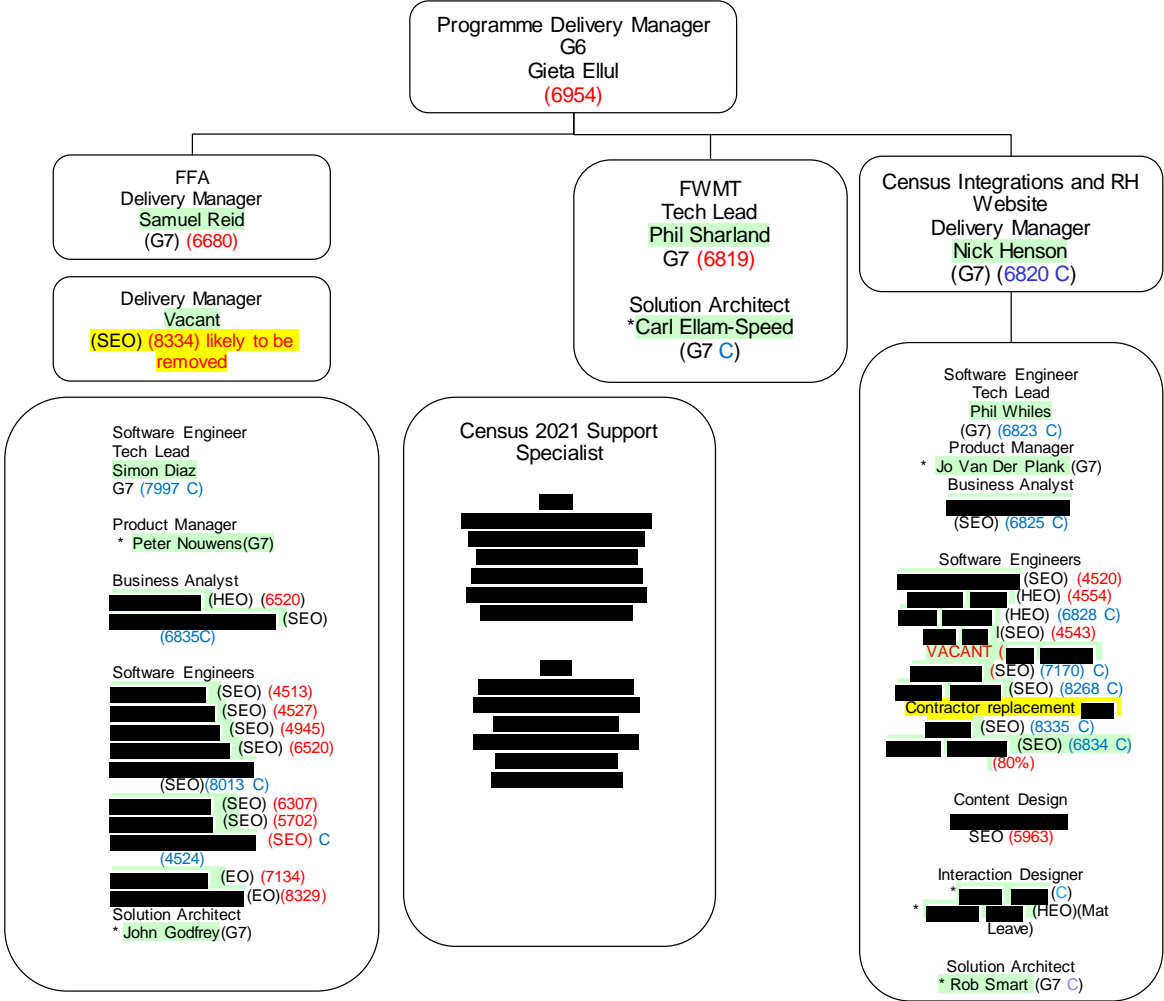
Programme Delivery Manager
G6
Gieta Ellul
(6954)

FFA
Delivery Manager
Samuel Reid
(G7) (6680)

Delivery Manager
Vacant
(SEO) (8334) likely to be removed

Software Engineer
Tech Lead
Simon Diaz
G7 (7997 C)

Product Manager
* Peter Nouwens(G7)

Business Analyst
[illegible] (HEO) (6520)
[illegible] (SEO) (6835C)

Software Engineers
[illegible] (SEO) (4513)
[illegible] (SEO) (4527)
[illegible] (SEO) (4945)
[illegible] (SEO) (6520)
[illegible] (SEO)(8013 C)
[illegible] (SEO) (6307)
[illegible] (SEO) (5702)
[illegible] (SEO) C (4524)
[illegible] (EO) (7134)
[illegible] (EO)(8329)
Solution Architect
* John Godfrey(G7)

FWMT
Tech Lead
Phil Sharland
G7 (6819)

Solution Architect
*Carl Ellam-Speed
(G7 C)

Census 2021 Support Specialist
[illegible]
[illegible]

Census Integrations and RH Website
Delivery Manager
Nick Henson
(G7) (6820 C)

Software Engineer
Tech Lead
Phil Whiles
(G7) (6823 C)
Product Manager
* Jo Van Der Plank (G7)
Business Analyst
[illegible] (SEO) (6825 C)

Software Engineers
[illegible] (SEO) (4520)
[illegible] (HEO) (4554)
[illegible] (HEO) (6828 C)
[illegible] (SEO) (4543)
VACANT ( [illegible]
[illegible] (SEO) (7170) C)
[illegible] (SEO) (8268 C)
Contractor replacement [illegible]
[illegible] (SEO) (8335 C)
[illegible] (SEO) (6834 C) (80%)

Content Design
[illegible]
SEO (5963)

Interaction Designer
* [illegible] (C)
* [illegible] (HEO)(Mat Leave)

Solution Architect
* Rob Smart (G7 C)